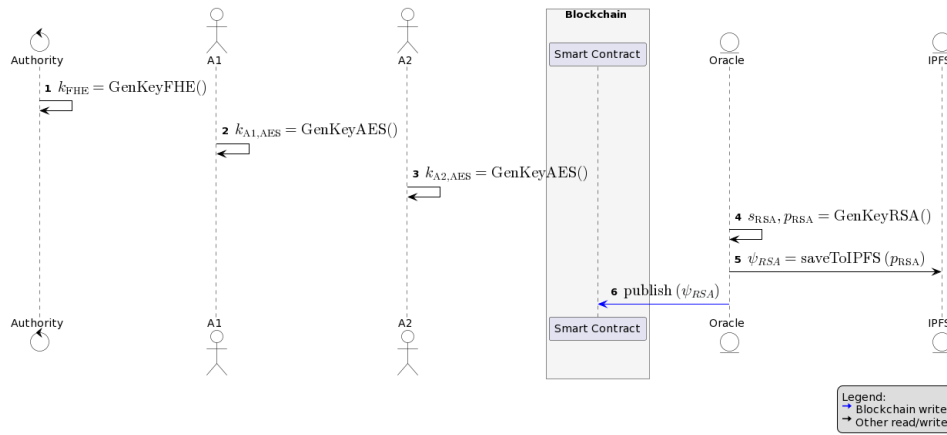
Blockchain

Authority

A1

A2

Smart Contract

Oracle

IPFS

1 $k_{\mathrm{FHE}} = \mathrm{GenKeyFHE}()$

2 $k_{\mathrm{A1,AES}} = \mathrm{GenKeyAES}()$

3 $k_{\mathrm{A2,AES}} = \mathrm{GenKeyAES}()$

4 $s_{\mathrm{RSA}}, p_{\mathrm{RSA}} = \mathrm{GenKeyRSA}()$

5 $\psi_{RSA} = \mathrm{saveToIPFS}\left(p_{\mathrm{RSA}}\right)$

6 publish $\left(\psi_{RSA}\right)$

Authority

A1

A2

Smart Contract

Oracle

IPFS

Legend:
Blockchain write
Other read/write